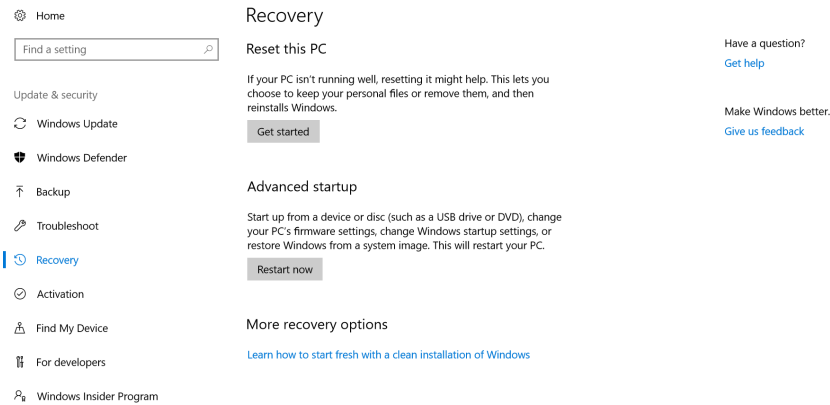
Home

Find a setting

Update & security

Windows Update

Windows Defender

Backup

Troubleshoot

Recovery

Activation

Find My Device

For developers

Windows Insider Program

Recovery

Reset this PC

If your PC isn't running well, resetting it might help. This lets you choose to keep your personal files or remove them, and then reinstalls Windows.

Get started

Advanced startup

Start up from a device or disc (such as a USB drive or DVD), change your PC's firmware settings, change Windows startup settings, or restore Windows from a system image. This will restart your PC.

Restart now

More recovery options

Learn how to start fresh with a clean installation of Windows

Have a question?

Get help

Make Windows better.

Give us feedback